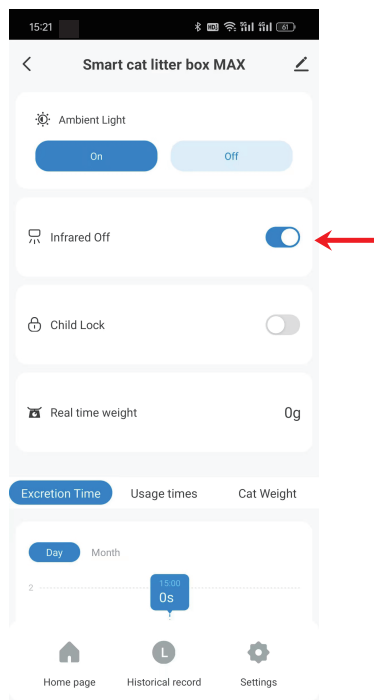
15:21

61

Smart cat litter box MAX

Ambient Light

On

Off

Infrared Off

Child Lock

Real time weight

0g

Excretion Time

Usage times

Cat Weight

Day

Month

2

15:00

0s

Home page

L

Historical record

Settings